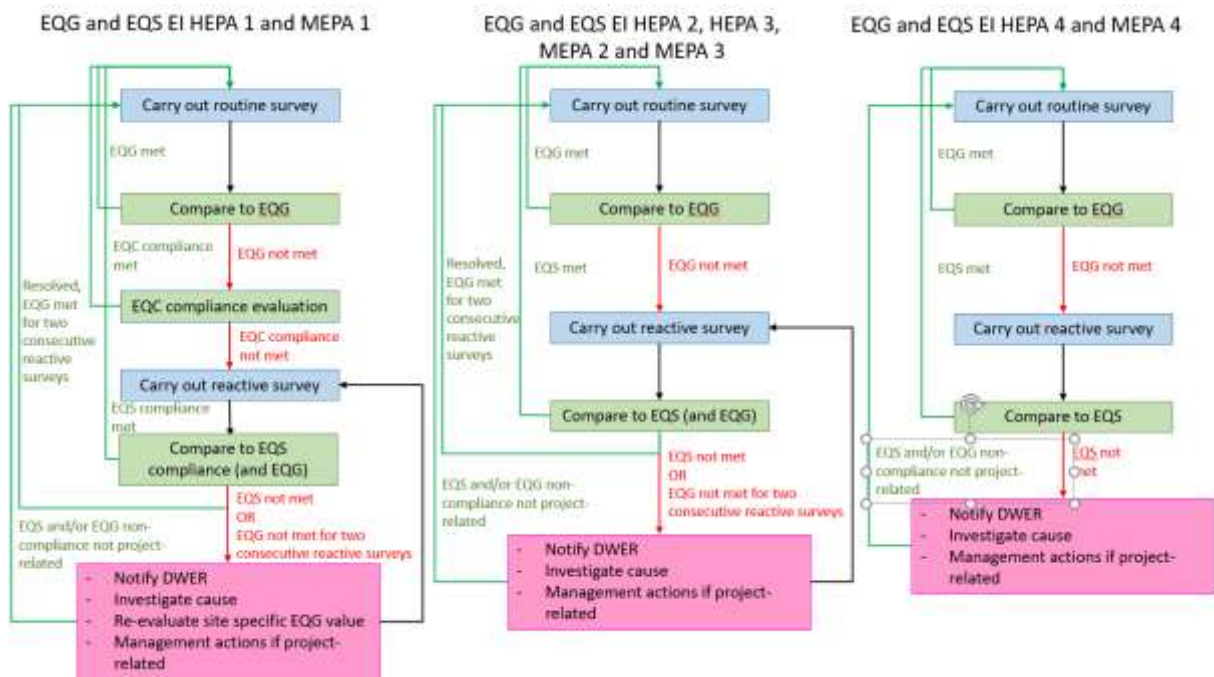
EQG and EQS EI HEPA 1 and MEPA 1

Carry out routine survey

EQG met

Compare to EQG

EQC compliance met

EQG not met

Resolved, EQG met for two consecutive reactive surveys

EQC compliance evaluation

EQC compliance not met

Carry out reactive survey

EQS compliance met

Compare to EQS compliance (and EQG)

EQS not met
OR
EQG not met for two consecutive reactive surveys

EQS and/or EQG non-compliance not project-related

- Notify DWER
- Investigate cause
- Re-evaluate site specific EQG value
- Management actions if project-related

EQG and EQS EI HEPA 2, HEPA 3, MEPA 2 and MEPA 3

Carry out routine survey

EQG met

Compare to EQG

Resolved, EQG met for two consecutive reactive surveys

EQS met

EQG not met

Carry out reactive survey

Compare to EQS (and EQG)

EQS not met
OR
EQG not met for two consecutive reactive surveys

EQS and/or EQG non-compliance not project-related

- Notify DWER
- Investigate cause
- Management actions if project-related

EQG and EQS EI HEPA 4 and MEPA 4

Carry out routine survey

EQG met

Compare to EQG

EQS met

EQG not met

Carry out reactive survey

Compare to EQS

EQS and/or EQG non-compliance not project-related

EQS not met

- Notify DWER
- Investigate cause
- Management actions if project-related